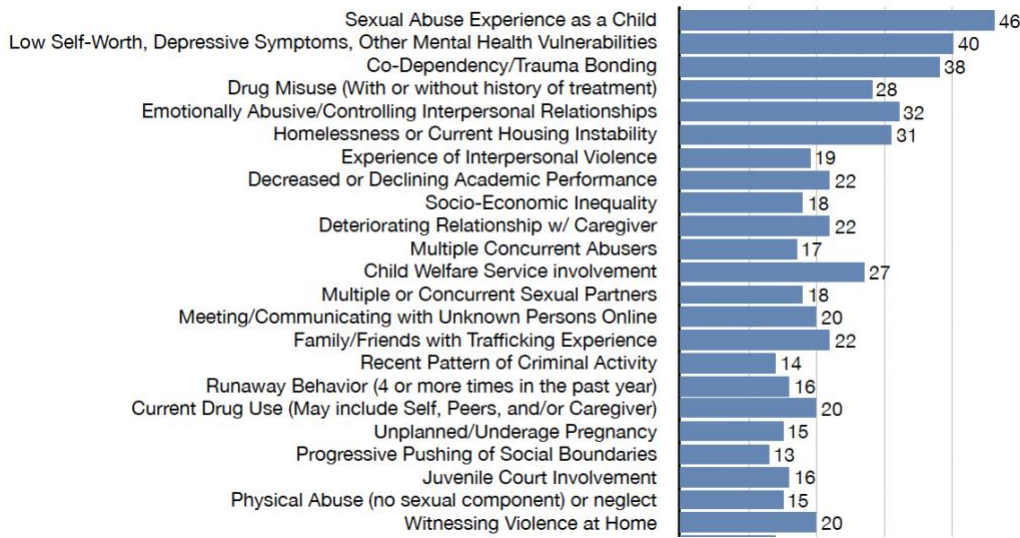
| | |
|---|---|
| Sexual Abuse Experience as a Child | 46 |
| Low Self-Worth, Depressive Symptoms, Other Mental Health Vulnerabilities | 40 |
| Co-Dependency/Trauma Bonding | 38 |
| Drug Misuse (With or without history of treatment) | 28 |
| Emotionally Abusive/Controlling Interpersonal Relationships | 32 |
| Homelessness or Current Housing Instability | 31 |
| Experience of Interpersonal Violence | 19 |
| Decreased or Declining Academic Performance | 22 |
| Socio-Economic Inequality | 18 |
| Deteriorating Relationship w/ Caregiver | 22 |
| Multiple Concurrent Abusers | 17 |
| Child Welfare Service involvement | 27 |
| Multiple or Concurrent Sexual Partners | 18 |
| Meeting/Communicating with Unknown Persons Online | 20 |
| Family/Friends with Trafficking Experience | 22 |
| Recent Pattern of Criminal Activity | 14 |
| Runaway Behavior (4 or more times in the past year) | 16 |
| Current Drug Use (May include Self, Peers, and/or Caregiver) | 20 |
| Unplanned/Underage Pregnancy | 15 |
| Progressive Pushing of Social Boundaries | 13 |
| Juvenile Court Involvement | 16 |
| Physical Abuse (no sexual component) or neglect | 15 |
| Witnessing Violence at Home | 20 |